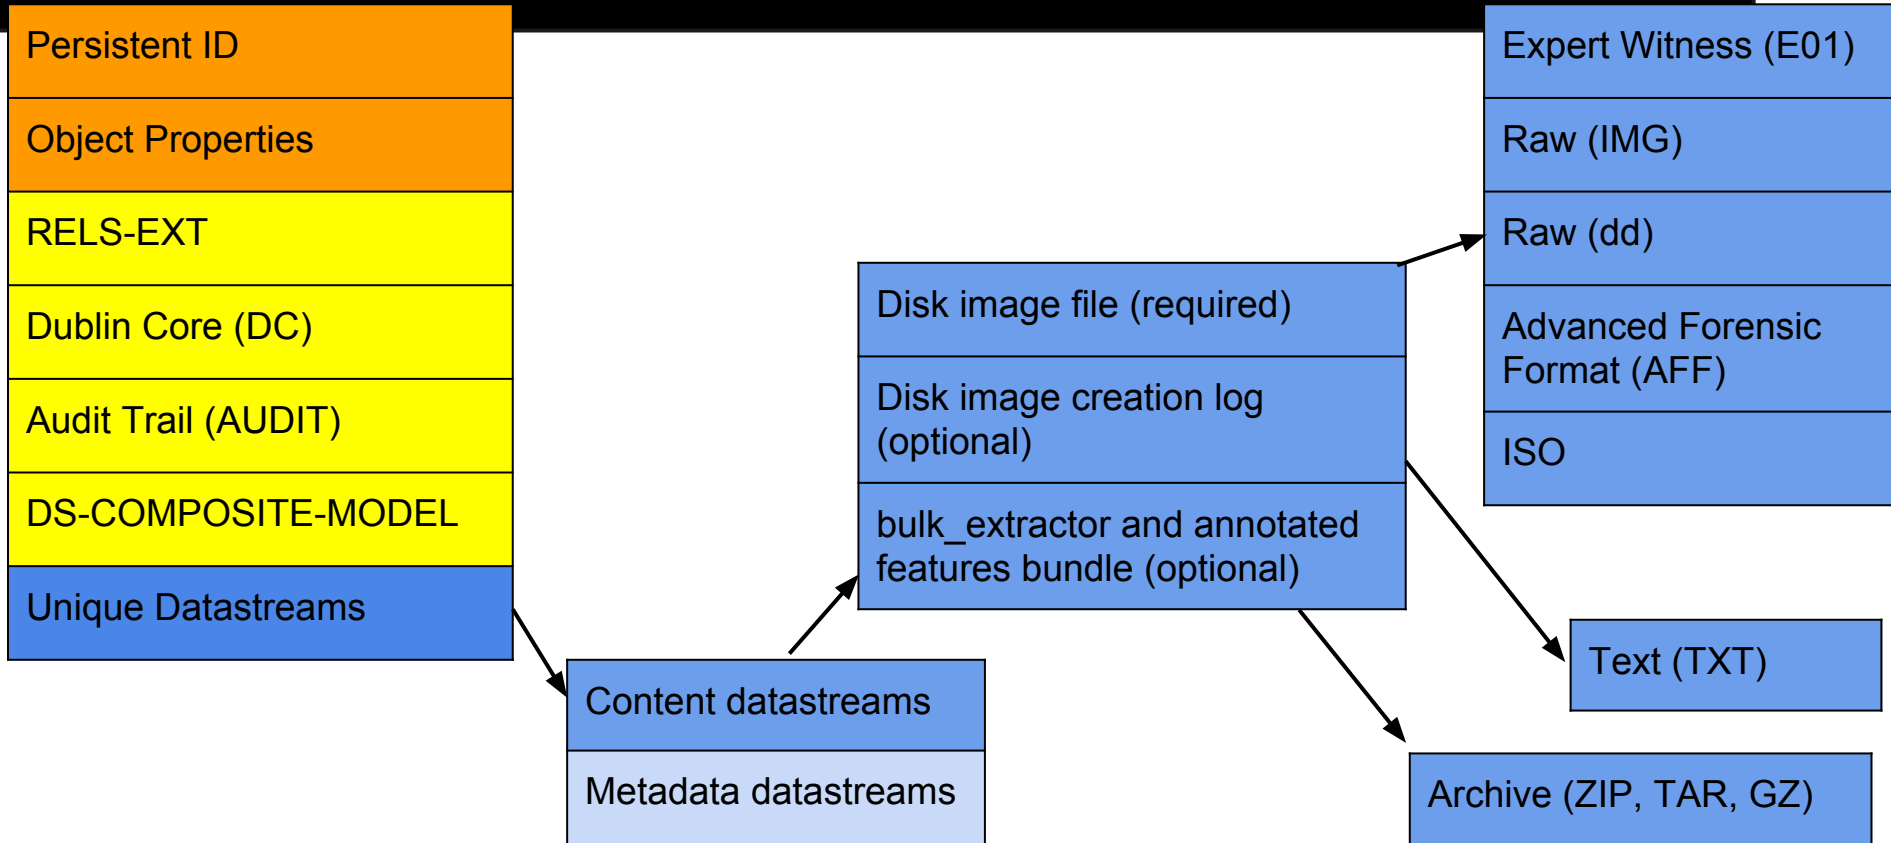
Persistent ID

Object Properties

RELS-EXT

Dublin Core (DC)

Audit Trail (AUDIT)

DS-COMPOSITE-MODEL

Unique Datastreams

Content datastreams

Metadata datastreams

Disk image file (required)

Disk image creation log (optional)

bulk_extractor and annotated features bundle (optional)

Expert Witness (E01)

Raw (IMG)

Raw (dd)

Advanced Forensic Format (AFF)

ISO

Text (TXT)

Archive (ZIP, TAR, GZ)